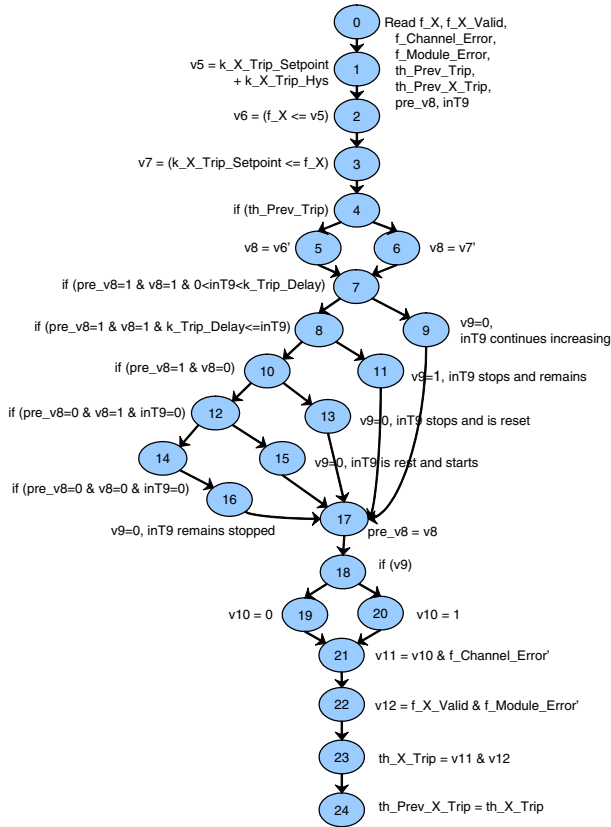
0
Read f_X, f_X_Valid, f_Channel_Error, f_Module_Error, th_Prev_Trip, th_Prev_X_Trip, pre_v8, inT9

1
v5 = k_X_Trip_Setpoint + k_X_Trip_Hys

2
v6 = (f_X <= v5)

3
v7 = (k_X_Trip_Setpoint <= f_X)

4
if (th_Prev_Trip)

5
v8 = v6'

6
v8 = v7'

7
if (pre_v8=1 & v8=1 & 0<inT9<k_Trip_Delay)

8
if (pre_v8=1 & v8=1 & k_Trip_Delay<=inT9)

9
v9=0, inT9 continues increasing

10
if (pre_v8=1 & v8=0)

11
v9=1, inT9 stops and remains

12
if (pre_v8=0 & v8=1 & inT9=0)

13
v9=0, inT9 stops and is reset

14
if (pre_v8=0 & v8=0 & inT9=0)

15
v9=0, inT9 is rest and starts

16
v9=0, inT9 remains stopped

17
pre_v8 = v8

18
if (v9)

19
v10 = 0

20
v10 = 1

21
v11 = v10 & f_Channel_Error'

22
v12 = f_X_Valid & f_Module_Error'

23
th_X_Trip = v11 & v12

24
th_Prev_X_Trip = th_X_Trip